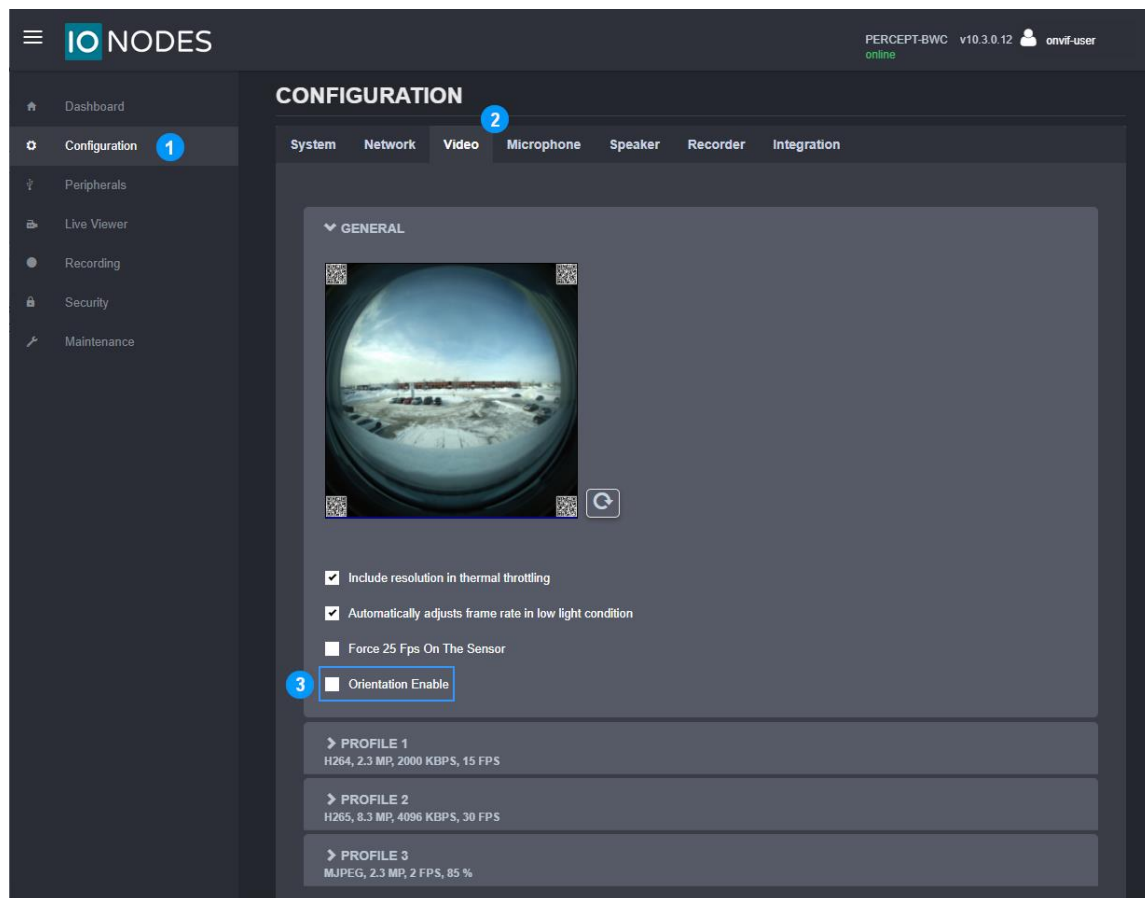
IO NODES

PERCEPT-BWC v10.3.0.12 onvif-user
online

Dashboard
Configuration 1
Peripherals
Live Viewer
Recording
Security
Maintenance

CONFIGURATION

2
System Network Video Microphone Speaker Recorder Integration

GENERAL

Include resolution in thermal throttling

Automatically adjusts frame rate in low light condition

Force 25 Fps On The Sensor

3 Orientation Enable

PROFILE 1
H264, 2.3 MP, 2000 KBPS, 15 FPS

PROFILE 2
H265, 8.3 MP, 4096 KBPS, 30 FPS

PROFILE 3
MJPEG, 2.3 MP, 2 FPS, 85 %